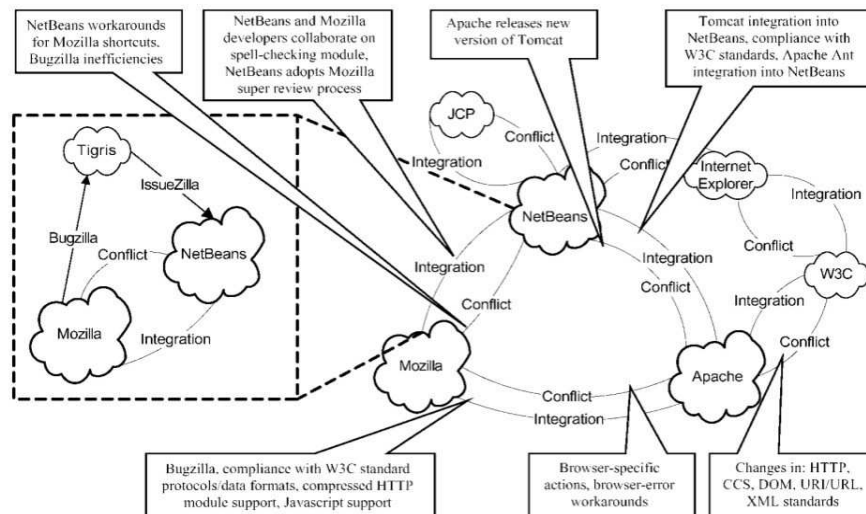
NetBeans workarounds for Mozilla shortcuts, Bugzilla inefficiencies

NetBeans and Mozilla developers collaborate on spell-checking module, NetBeans adopts Mozilla super review process

Apache releases new version of Tomcat

Tomcat integration into NetBeans, compliance with W3C standards, Apache Ant integration into NetBeans

Tigris

IssueZilla

Bugzilla

Conflict

NetBeans

Mozilla

Integration

JCP

Conflict

Integration

Integration

Conflict

NetBeans

Internet Explorer

Integration

Conflict

W3C

Integration

Integration

Conflict

Integration

Conflict

Conflict

Mozilla

Apache

Conflict

Integration

Bugzilla, compliance with W3C standard protocols/data formats, compressed HTTP module support, Javascript support

Browser-specific actions, browser-error workarounds

Changes in: HTTP, CCS, DOM, URI/URL, XML standards